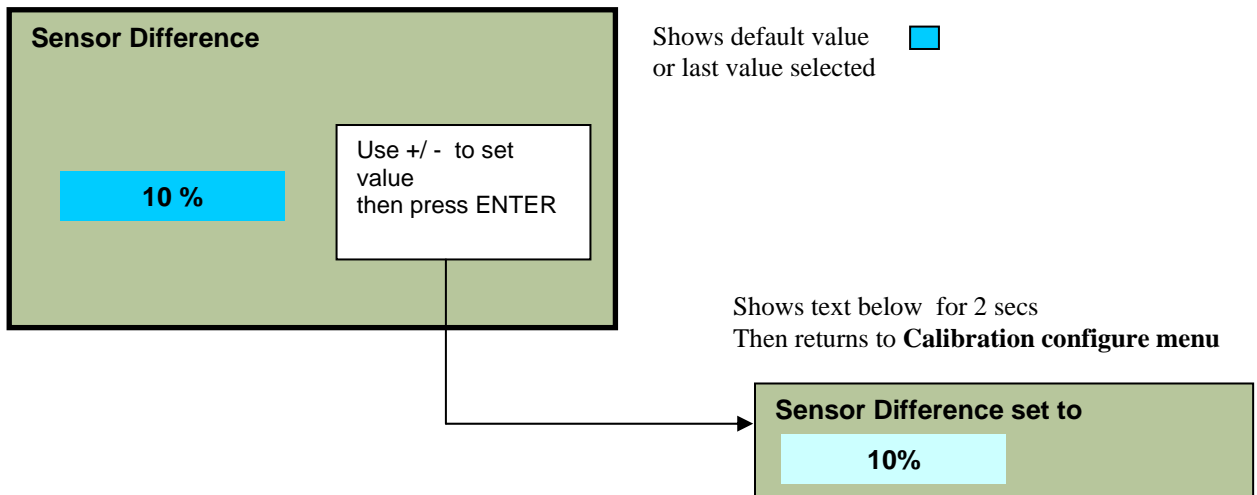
Sensor Difference

10 %

Use +/ - to set value then press ENTER

Shows default value or last value selected

Shows text below for 2 secs
Then returns to **Calibration configure menu**

Sensor Difference set to

10%